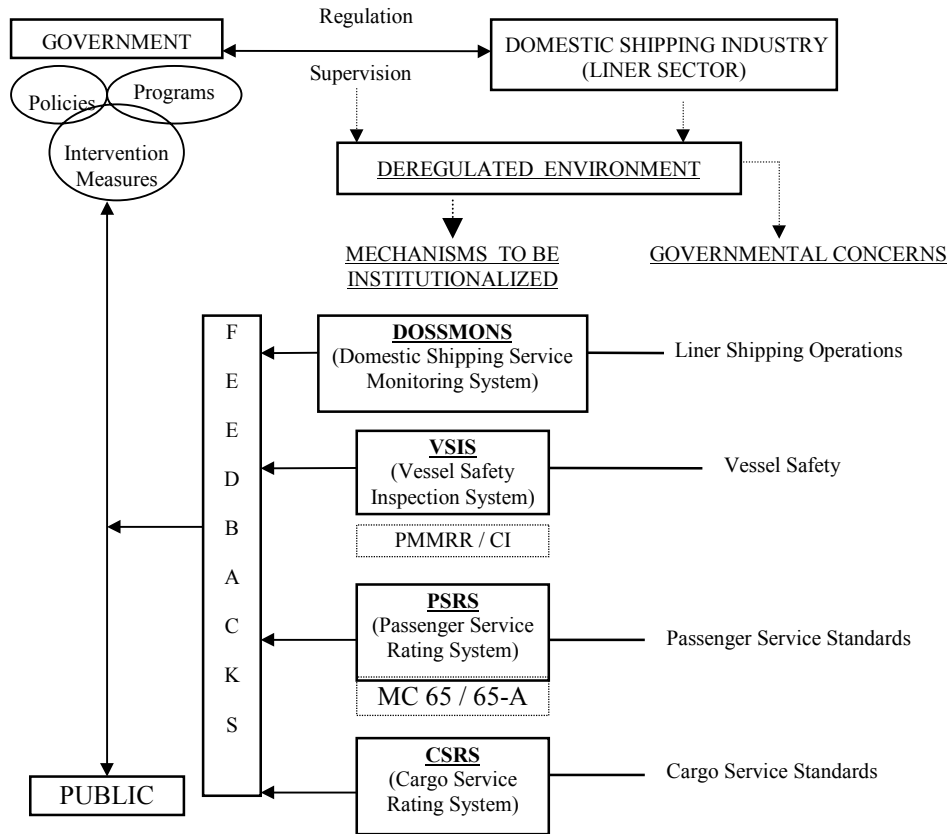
GOVERNMENT

Regulation

Supervision

DOMESTIC SHIPPING INDUSTRY (LINER SECTOR)

Policies

Programs

Intervention Measures

DEREGULATED ENVIRONMENT

MECHANISMS TO BE INSTITUTIONALIZED

GOVERNMENTAL CONCERNS

F E E D B A C K S

DOSSMONS (Domestic Shipping Service Monitoring System)

Liner Shipping Operations

VSIS (Vessel Safety Inspection System)

Vessel Safety

PMMRR / CI

PSRS (Passenger Service Rating System)

Passenger Service Standards

MC 65 / 65-A

CSRS (Cargo Service Rating System)

Cargo Service Standards

PUBLIC